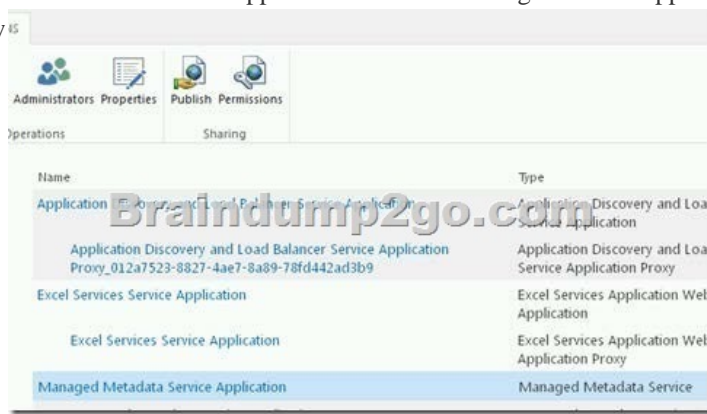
Administrators Properties Publish Permissions
Operations Sharing

| Name | Type |
|---|---|
| Application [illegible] Service Application | Application Discovery and Loa Service Application |
| Application Discovery and Load Balancer Service Application Proxy_012a7523-8827-4ae7-8a89-78fd442ad3b9 | Application Discovery and Loa Service Application Proxy |
| Excel Services Service Application | Excel Services Application Wel Application |
| Excel Services Service Application | Excel Services Application Wel Application Proxy |
| Managed Metadata Service Application | Managed Metadata Service |

Braindump2go.com